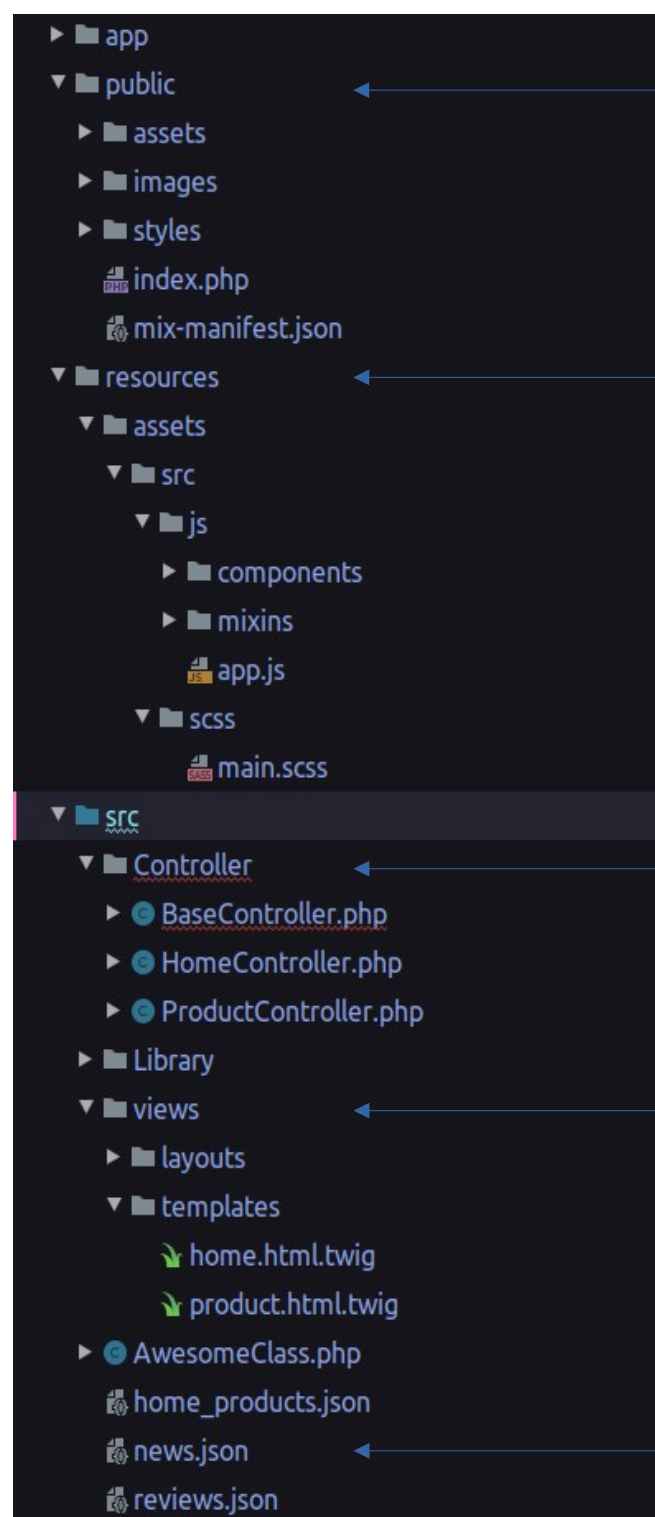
app
public
assets
images
styles
PHP index.php
mix-manifest.json
resources
assets
src
js
components
mixins
JS app.js
scss
SASS main.scss
src
Controller
BaseController.php
HomeController.php
ProductController.php
Library
views
layouts
templates
home.html.twig
product.html.twig
AwesomeClass.php
home_products.json
news.json
reviews.json